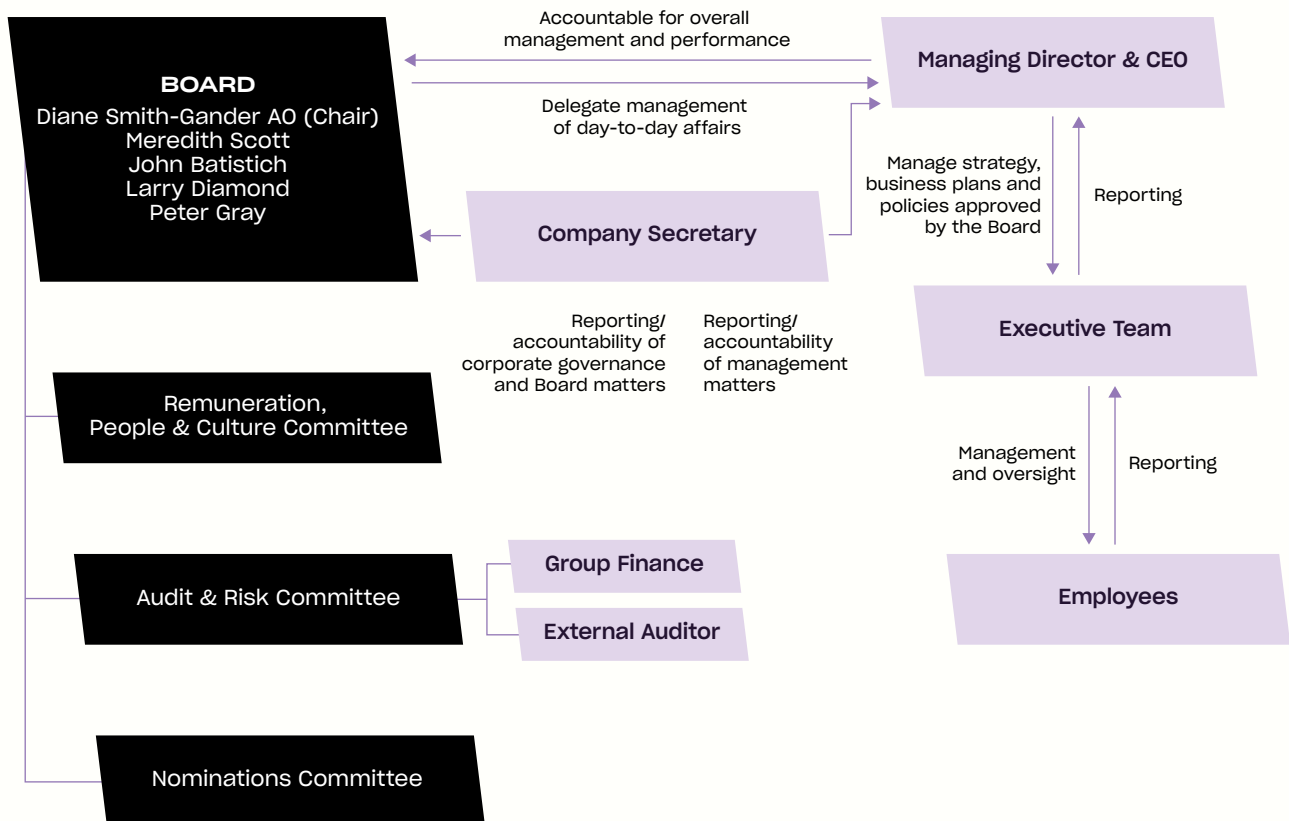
BOARD
Diane Smith-Gander AO (Chair)
Meredith Scott
John Batistich
Larry Diamond
Peter Gray

Accountable for overall management and performance

Delegate management of day-to-day affairs

Managing Director & CEO

Manage strategy, business plans and policies approved by the Board

Reporting

Company Secretary

Reporting/ accountability of corporate governance and Board matters

Reporting/ accountability of management matters

Executive Team

Remuneration, People & Culture Committee

Management and oversight

Reporting

Audit & Risk Committee

Group Finance

External Auditor

Employees

Nominations Committee